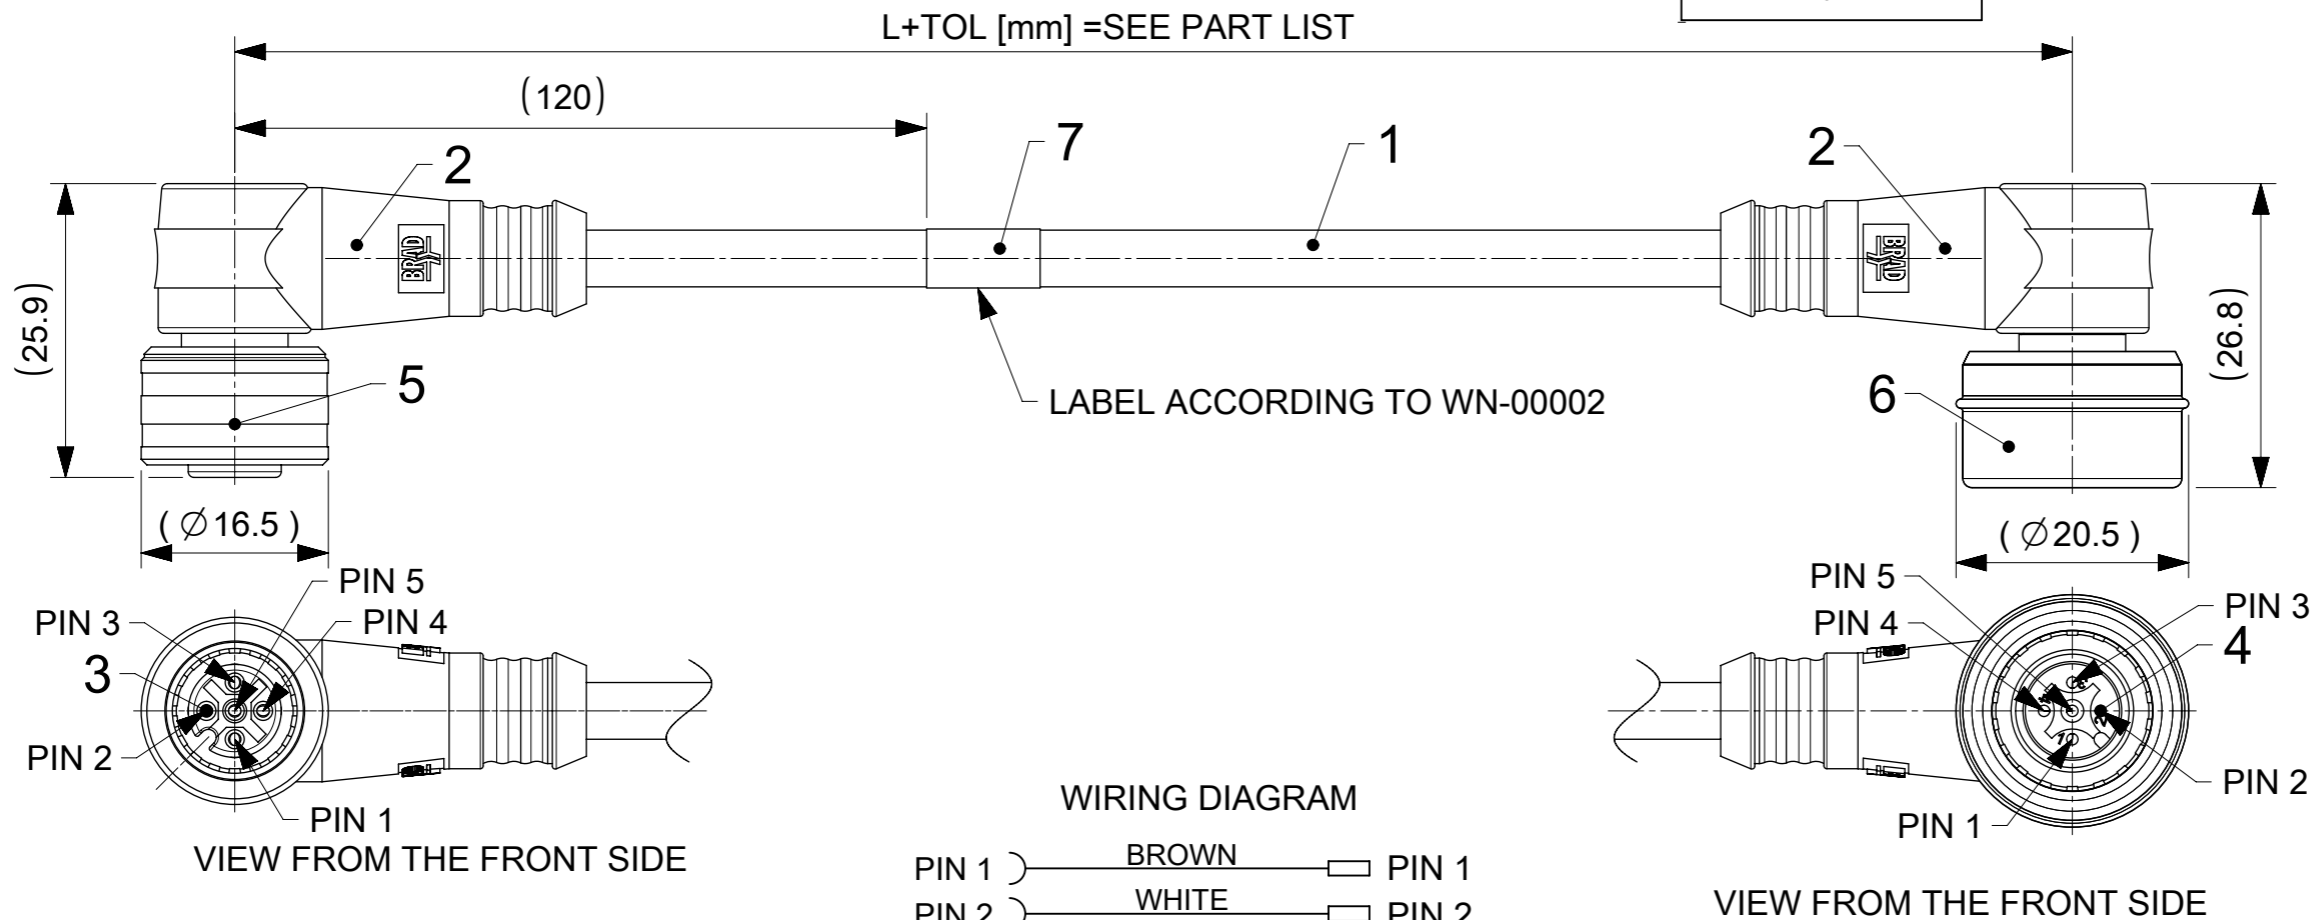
L+TOL [mm] =SEE PART LIST

(120)

7

1

2

2

BRAD

BRAD

(25.9)

5

LABEL ACCORDING TO WN-00002

6

(26.8)

( $\varnothing$16.5 )

( $\varnothing$20.5 )

PIN 5

PIN 3

PIN 4

3

PIN 2

PIN 1

VIEW FROM THE FRONT SIDE

PIN 5

PIN 4

PIN 3

4

PIN 2

PIN 1

WIRING DIAGRAM

PIN 1 BROWN PIN 1

PIN 2 WHITE PIN 2

VIEW FROM THE FRONT SIDE